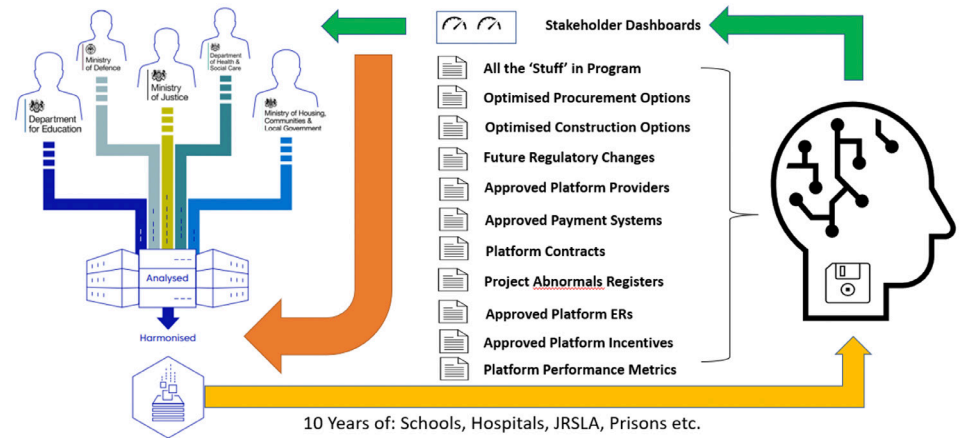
Ministry of Defence

Ministry of Justice

Department of Health & Social Care

Department for Education

Ministry of Housing, Communities & Local Government

Analysed

Harmonised

Stakeholder Dashboards

All the 'Stuff' in Program

Optimised Procurement Options

Optimised Construction Options

Future Regulatory Changes

Approved Platform Providers

Approved Payment Systems

Platform Contracts

Project Abnormals Registers

Approved Platform ERs

Approved Platform Incentives

Platform Performance Metrics

10 Years of: Schools, Hospitals, JRSLA, Prisons etc.